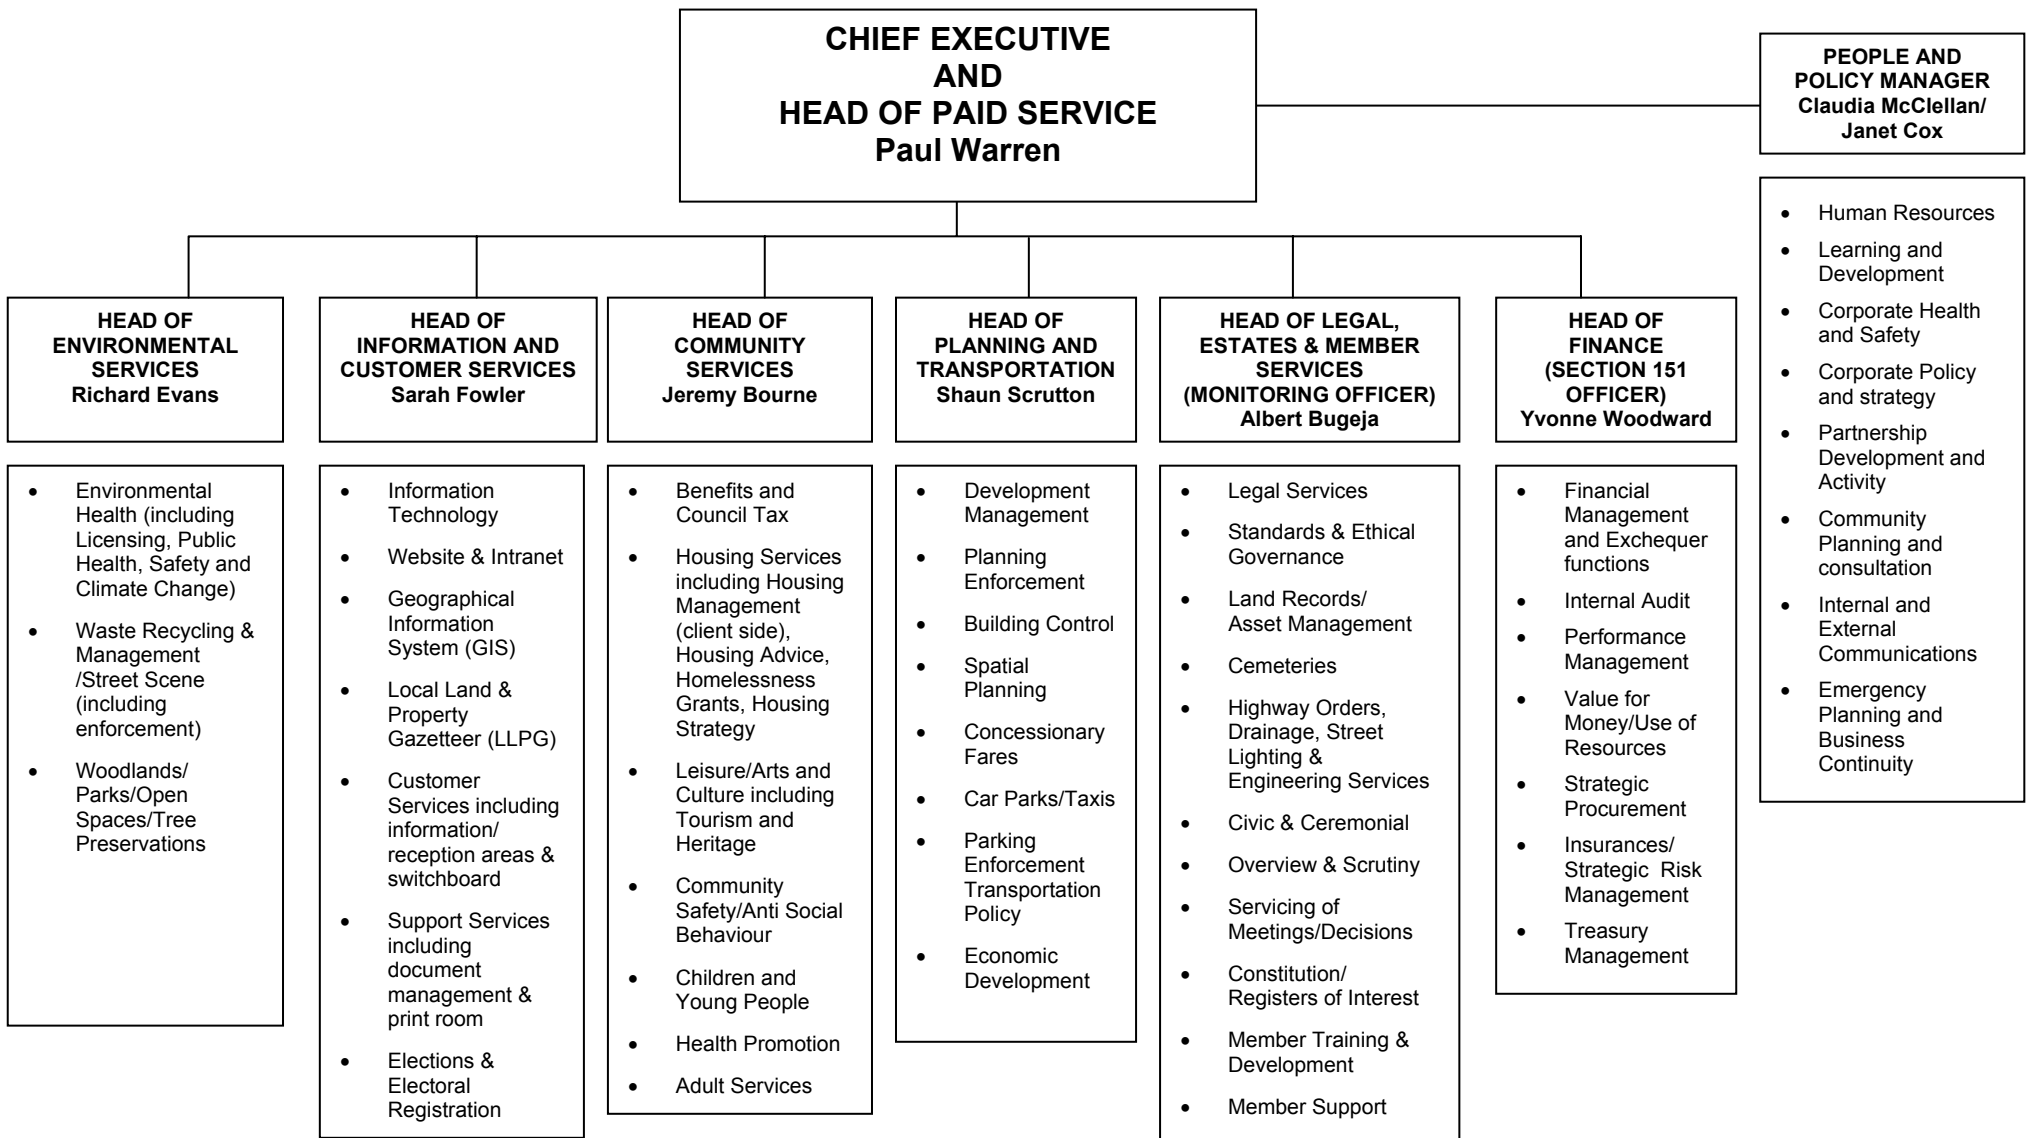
CHIEF EXECUTIVE
AND
HEAD OF PAID SERVICE
Paul Warren

PEOPLE AND POLICY MANAGER
Claudia McClellan/ Janet Cox

- Human Resources
- Learning and Development
- Corporate Health and Safety
- Corporate Policy and strategy
- Partnership Development and Activity
- Community Planning and consultation
- Internal and External Communications
- Emergency Planning and Business Continuity

HEAD OF ENVIRONMENTAL SERVICES
Richard Evans

- Environmental Health (including Licensing, Public Health, Safety and Climate Change)
- Waste Recycling & Management /Street Scene (including enforcement)
- Woodlands/ Parks/Open Spaces/Tree Preservations

HEAD OF INFORMATION AND CUSTOMER SERVICES
Sarah Fowler

- Information Technology
- Website & Intranet
- Geographical Information System (GIS)
- Local Land & Property Gazetteer (LLPG)
- Customer Services including information/ reception areas & switchboard
- Support Services including document management & print room
- Elections & Electoral Registration

HEAD OF COMMUNITY SERVICES
Jeremy Bourne

- Benefits and Council Tax
- Housing Services including Housing Management (client side), Housing Advice, Homelessness Grants, Housing Strategy
- Leisure/Arts and Culture including Tourism and Heritage
- Community Safety/Anti Social Behaviour
- Children and Young People
- Health Promotion
- Adult Services

HEAD OF PLANNING AND TRANSPORTATION
Shaun Scrutton

- Development Management
- Planning Enforcement
- Building Control
- Spatial Planning
- Concessionary Fares
- Car Parks/Taxis
- Parking Enforcement Transportation Policy
- Economic Development

HEAD OF LEGAL, ESTATES & MEMBER SERVICES (MONITORING OFFICER)
Albert Bugeja

- Legal Services
- Standards & Ethical Governance
- Land Records/ Asset Management
- Cemeteries
- Highway Orders, Drainage, Street Lighting & Engineering Services
- Civic & Ceremonial
- Overview & Scrutiny
- Servicing of Meetings/Decisions
- Constitution/ Registers of Interest
- Member Training & Development
- Member Support

HEAD OF FINANCE (SECTION 151 OFFICER)
Yvonne Woodward

- Financial Management and Exchequer functions
- Internal Audit
- Performance Management
- Value for Money/Use of Resources
- Strategic Procurement
- Insurances/ Strategic Risk Management
- Treasury Management